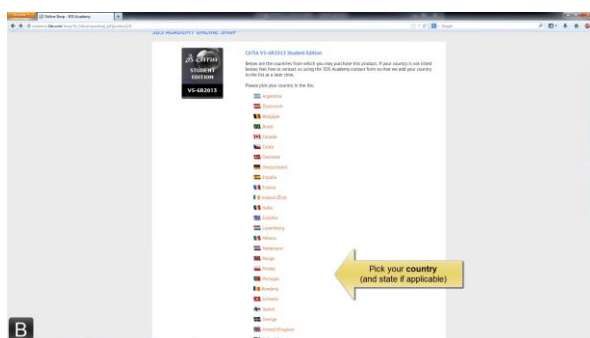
Online Shop - 3DS Academy

3DS ACADEMY ONLINE SHOP

CATIA STUDENT EDITION V5-6R2013

CATIA V5-6R2013 Student Edition

Below are the countries from which you may purchase this product. If your country is not listed below, feel free to contact us using the 3DS Academy contact form so that we add your country to the list at a later time.

Please pick your country in the list.

Argentina
Österreich
Belgique
Brasil
Canada
Cesko
Danmark
Deutschland
España
France
Ireland (Éire)
Italia
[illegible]
Luxembourg
México
Nederland
Norge
Polska
Portugal
România
Schweiz
Suomi
Sverige
United Kingdom

Pick your country (and state if applicable)

B